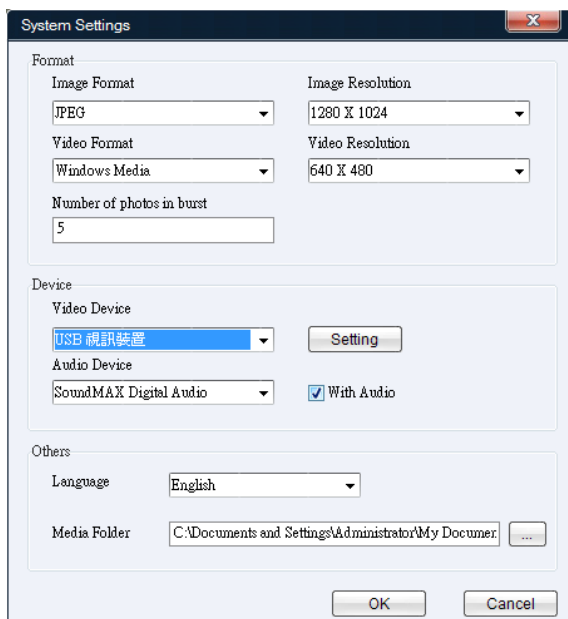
System Settings

Format

Image Format
JPEG

Image Resolution
1280 X 1024

Video Format
Windows Media

Video Resolution
640 X 480

Number of photos in burst
5

Device

Video Device
USB 視訊裝置

Setting

Audio Device
SoundMAX Digital Audio

With Audio

Others

Language
English

Media Folder
C:\Documents and Settings\Administrator\My Documen

...

OK

Cancel